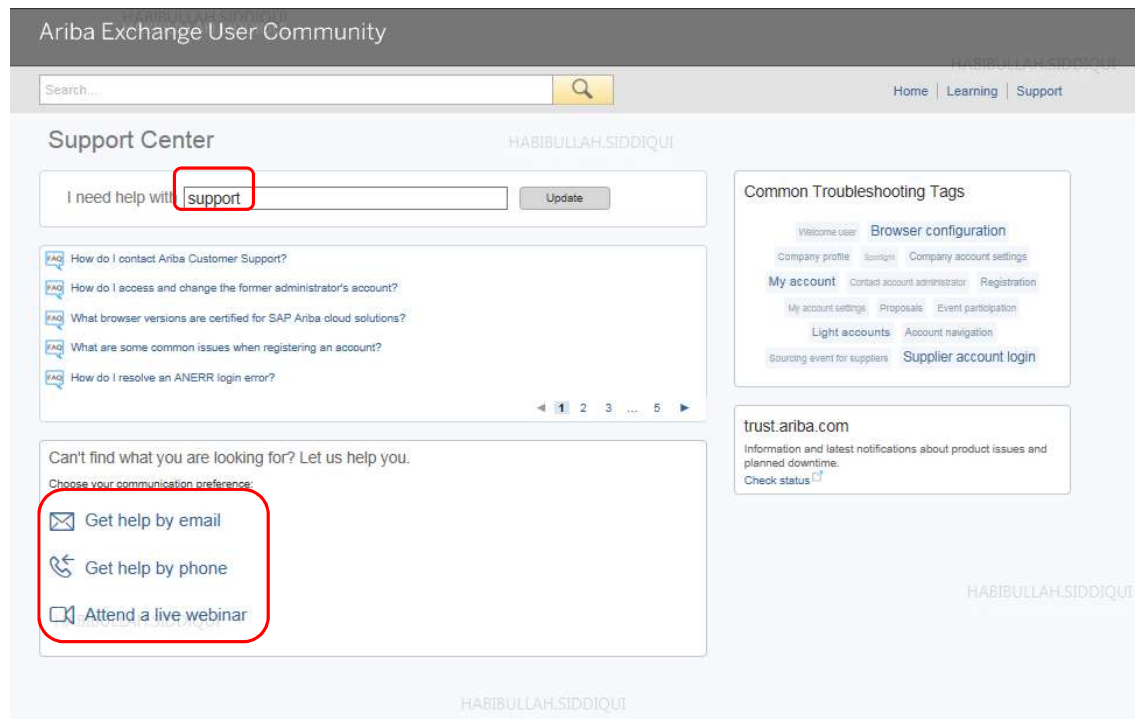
HABIBULLAH.SIDDIQUI

Ariba Exchange User Community

HABIBULLAH.SIDDIQUI

Search...

Home | Learning | Support

Support Center

HABIBULLAH.SIDDIQUI

I need help with support

Update

FAQ How do I contact Ariba Customer Support?

FAQ How do I access and change the former administrator's account?

FAQ What browser versions are certified for SAP Ariba cloud solutions?

FAQ What are some common issues when registering an account?

FAQ How do I resolve an ANERR login error?

◄ 1 2 3 ... 5 ►

Can't find what you are looking for? Let us help you.

Choose your communication preference:

Get help by email

Get help by phone

Attend a live webinar

HABIBULLAH.SIDDIQUI

Common Troubleshooting Tags

Welcome user Browser configuration Company profile Spotlight Company account settings My account Contact account administrator Registration My account settings Proposals Event participation Light accounts Account navigation Sourcing event for suppliers Supplier account login

trust.ariba.com

Information and latest notifications about product issues and planned downtime.

Check status

HABIBULLAH.SIDDIQUI

HABIBULLAH.SIDDIQUI